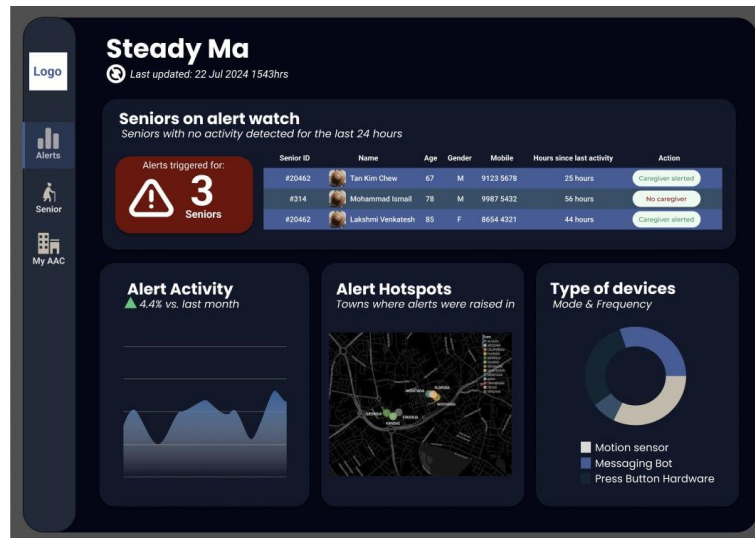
Logo

Alerts

Senior

My AAC

Steady Ma

Last updated: 22 Jul 2024 1543hrs

Seniors on alert watch
Seniors with no activity detected for the last 24 hours

Alerts triggered for:
3
Seniors

| Senior ID | Name | Age | Gender | Mobile | Hours since last activity | Action |
|---|---|---|---|---|---|---|
| #20462 | Tan Kim Chew | 67 | M | 9123 5678 | 25 hours | Caregiver alerted |
| #314 | Mohammad Ismail | 78 | M | 9987 5432 | 56 hours | No caregiver |
| #20462 | Lakshmi Venkatesh | 85 | F | 8654 4321 | 44 hours | Caregiver alerted |

Alert Activity
4.4% vs. last month

Alert Hotspots
Towns where alerts were raised in

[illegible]

Type of devices
Mode & Frequency

Motion sensor
Messaging Bot
Press Button Hardware